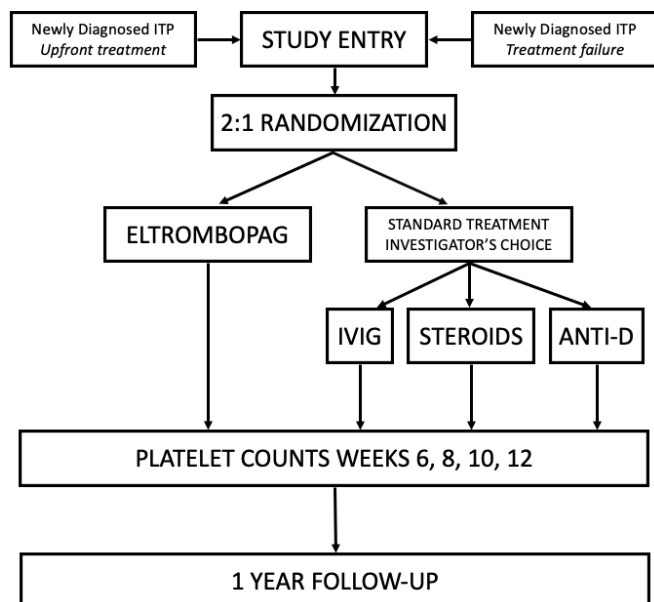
Newly Diagnosed ITP
Upfront treatment

STUDY ENTRY

Newly Diagnosed ITP
Treatment failure

2:1 RANDOMIZATION

ELTROMBOPAG

STANDARD TREATMENT
INVESTIGATOR'S CHOICE

IVIG

STEROIDS

ANTI-D

PLATELET COUNTS WEEKS 6, 8, 10, 12

1 YEAR FOLLOW-UP